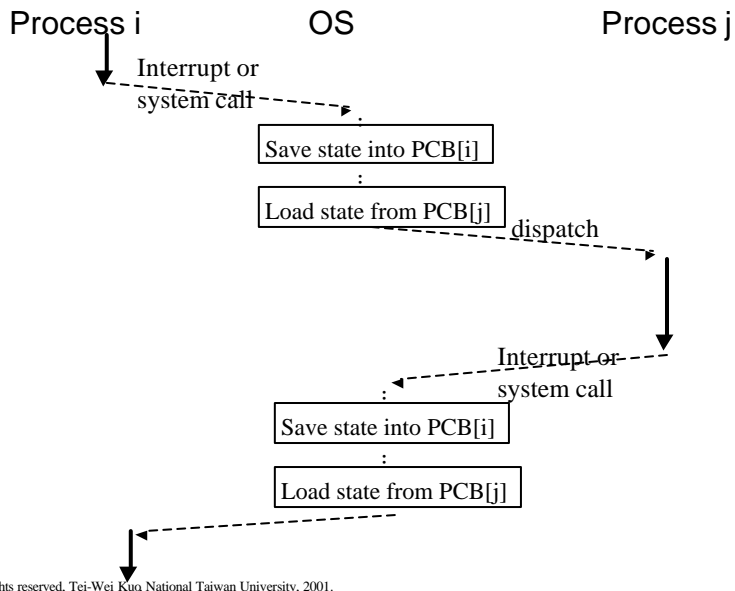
Process i OS Process j

Interrupt or system call

:

Save state into PCB[i]

:

Load state from PCB[j]

dispatch

Interrupt or system call

:

Save state into PCB[i]

:

Load state from PCB[j]

hts reserved. Tei-Wei Kuo National Taiwan University, 2001.